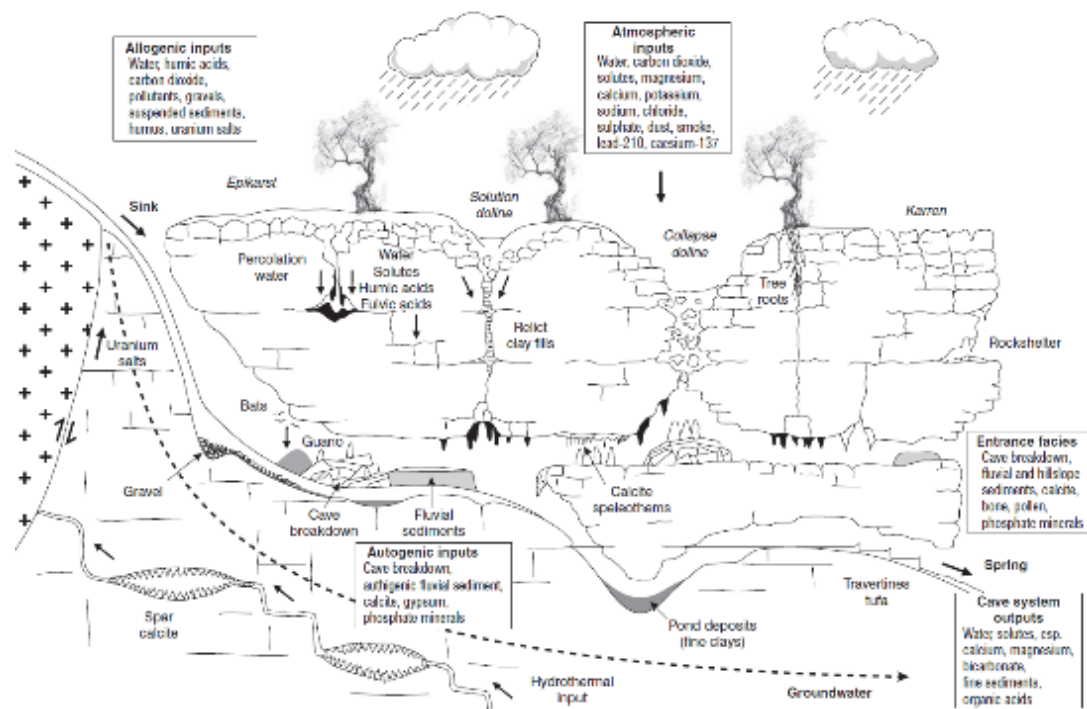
Allogenic inputs
Water, humic acids, carbon dioxide, pollutants, gravels, suspended sediments, humus, uranium salts

Atmospheric inputs
Water, carbon dioxide, solutes, magnesium, calcium, potassium, sodium, chloride, sulphate, dust, smoke, lead-210, caesium-137

Epikarst

Sink

Solution doline

Collapse doline

Karren

Percolation water

Water Solutes Humic acids Fulvic acids

Relict clay fills

Tree roots

Uranium salts

Rockshelter

Bats

Guano

Entrance facies
Cave breakdown, fluvial and hillslope sediments, calcite, bone, pollen, phosphate minerals

Gravel

Cave breakdown

Fluvial sediments

Calcite speleothems

Autogenic inputs
Cave breakdown, authigenic fluvial sediment, calcite, gypsum, phosphate minerals

Spring

Travertine/ tufa

Spar calcite

Pond deposits (fine clays)

Cave system outputs
Water; solutes, esp. calcium, magnesium, bicarbonate, fine sediments, organic acids

Hydrothermal input

Groundwater